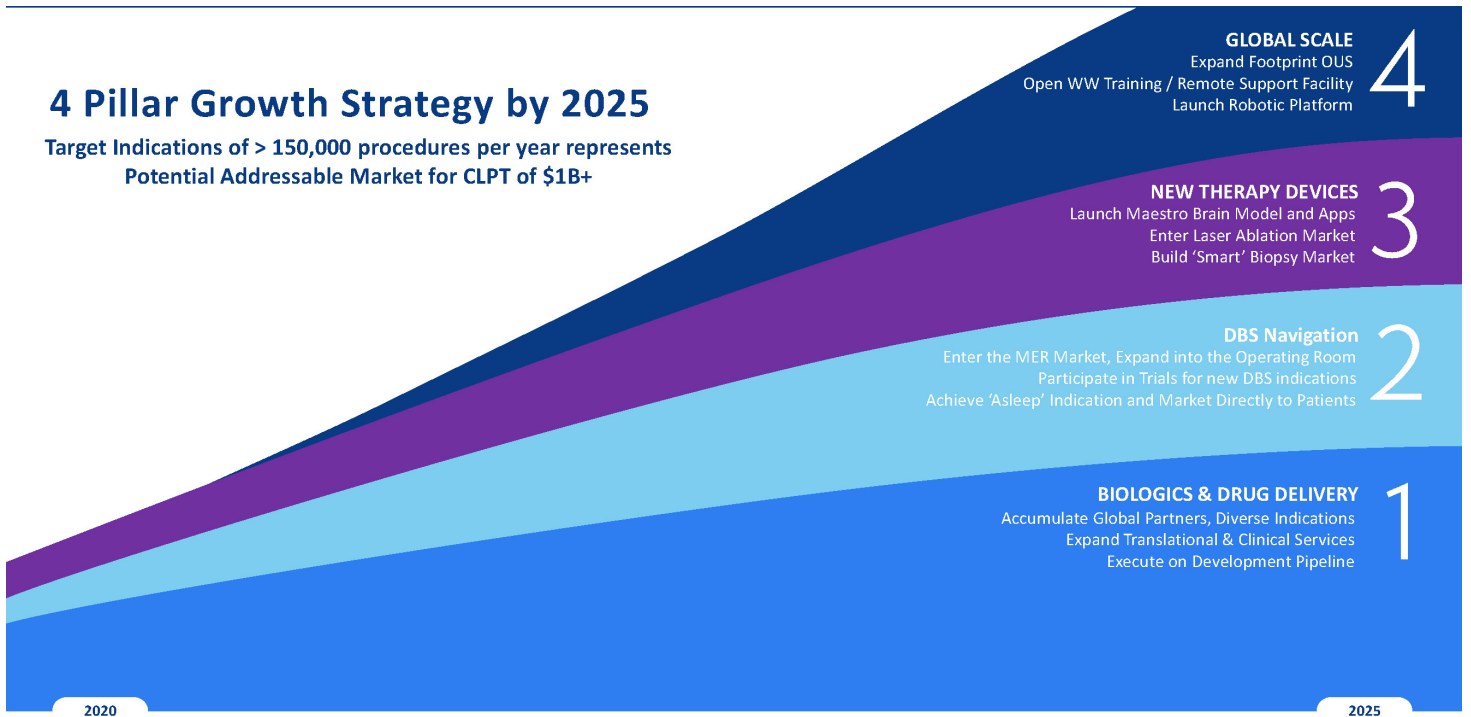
4 Pillar Growth Strategy by 2025

Target Indications of > 150,000 procedures per year represents Potential Addressable Market for CLPT of $1B+

GLOBAL SCALE
Expand Footprint OUS
Open WW Training / Remote Support Facility
Launch Robotic Platform

4

NEW THERAPY DEVICES
Launch Maestro Brain Model and Apps
Enter Laser Ablation Market
Build 'Smart' Biopsy Market

3

DBS Navigation
Enter the MER Market, Expand into the Operating Room
Participate in Trials for new DBS indications
Achieve 'Asleep' Indication and Market Directly to Patients

2

BIOLOGICS & DRUG DELIVERY
Accumulate Global Partners, Diverse Indications
Expand Translational & Clinical Services
Execute on Development Pipeline

1

2020

2025